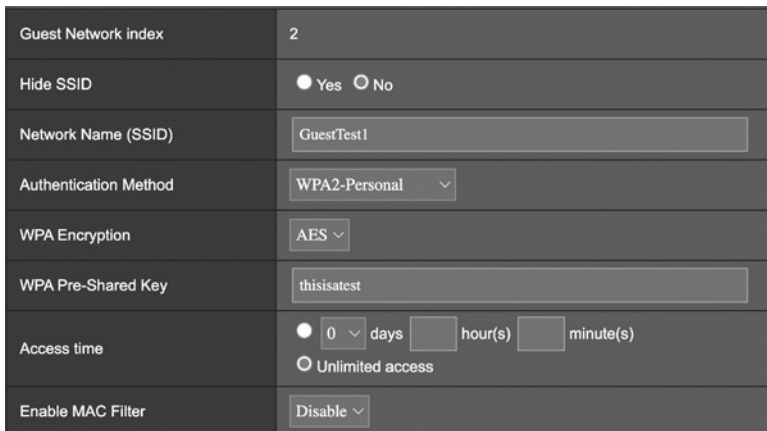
| Guest Network index | 2 |
|---|---|
| Hide SSID | Yes No |
| Network Name (SSID) | GuestTest1 |
| Authentication Method | WPA2-Personal |
| WPA Encryption | AES |
| WPA Pre-Shared Key | thisisatest |
| Access time | 0 days hour(s) minute(s) Unlimited access |
| Enable MAC Filter | Disable |